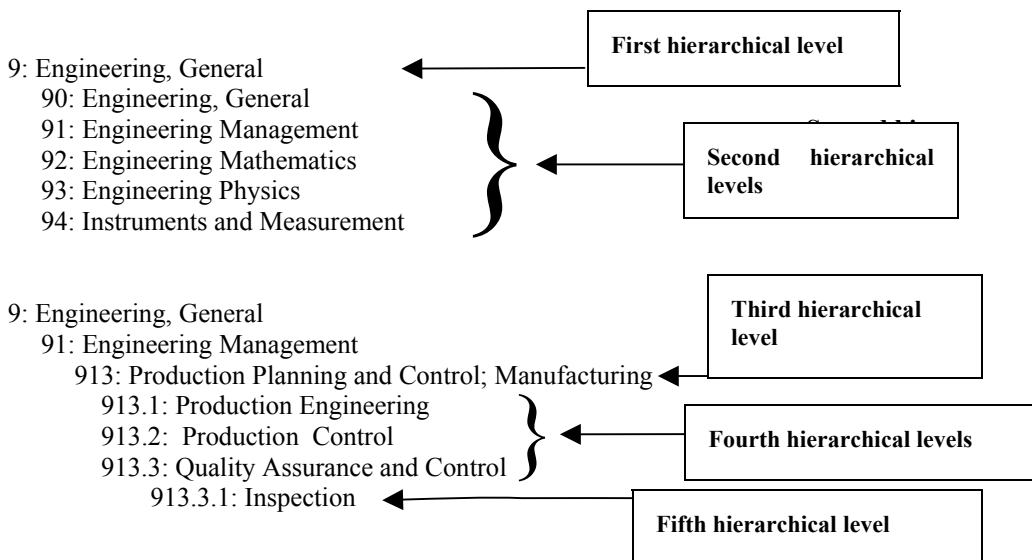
9: Engineering, General

First hierarchical level

90: Engineering, General
91: Engineering Management
92: Engineering Mathematics
93: Engineering Physics
94: Instruments and Measurement

Second hierarchical levels

9: Engineering, General
91: Engineering Management
913: Production Planning and Control; Manufacturing

Third hierarchical level

913.1: Production Engineering
913.2: Production Control
913.3: Quality Assurance and Control

Fourth hierarchical levels

913.3.1: Inspection

Fifth hierarchical level